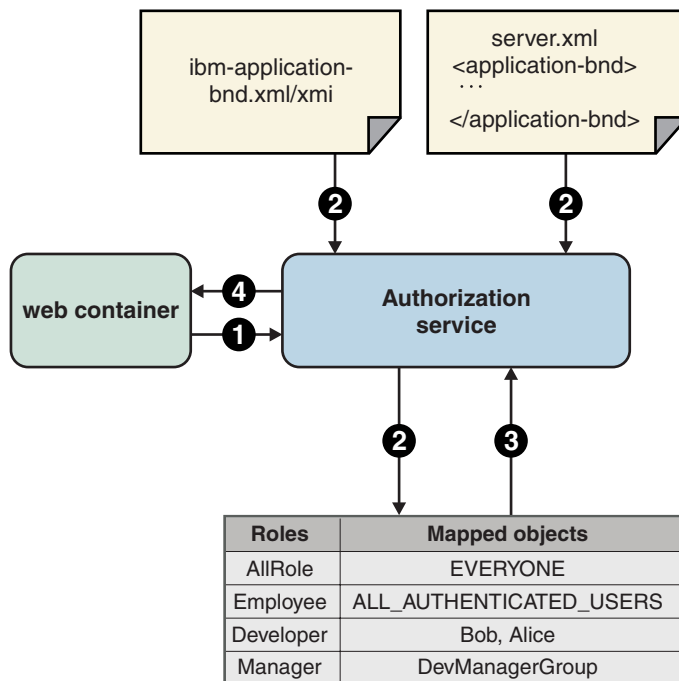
ibm-application-bnd.xml/xmi

server.xml
<application-bnd>
. . .
</application-bnd>

2

2

web container

4

1

Authorization service

2

3

| Roles | Mapped objects |
|---|---|
| AllRole | EVERYONE |
| Employee | ALL_AUTHENTICATED_USERS |
| Developer | Bob, Alice |
| Manager | DevManagerGroup |